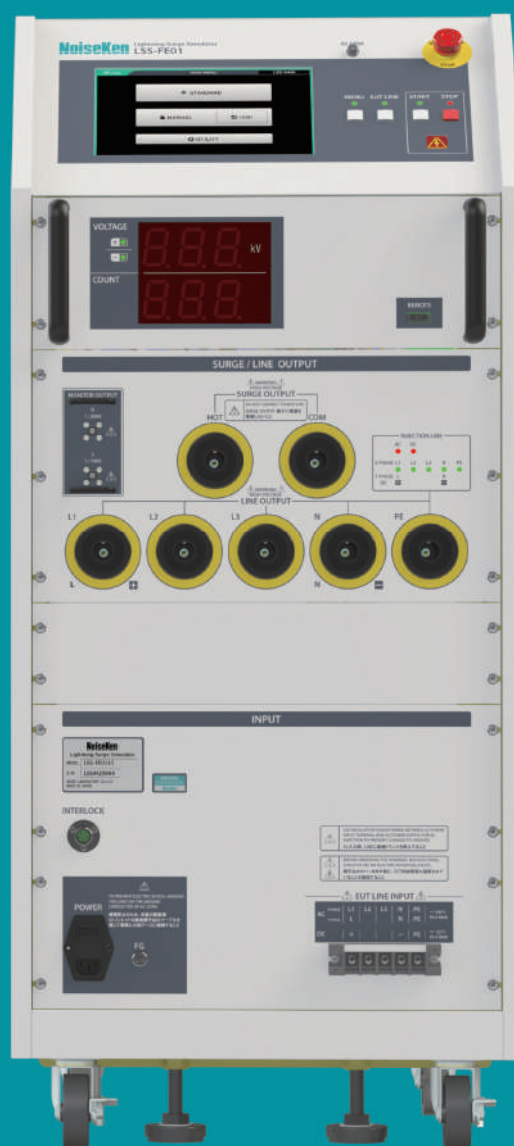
NoiseKen
Lightning Surge Simulator
LSS-FE01

STANDARD
MANUAL
LOAD
SETTING

MENU
EUT LINE
START
STOP

VOLTAGE
kV
COUNT

REMOTE

SURGE / LINE OUTPUT

MONITOR OUTPUT

SURGE OUTPUT
HOT
COM

INJECTION LINE

LINE OUTPUT
L1
L2
L3
N
PE

INPUT

NoiseKen
Lightning Surge Simulator

INTERLOCK

POWER
FG

EUT LINE INPUT
AC
DC